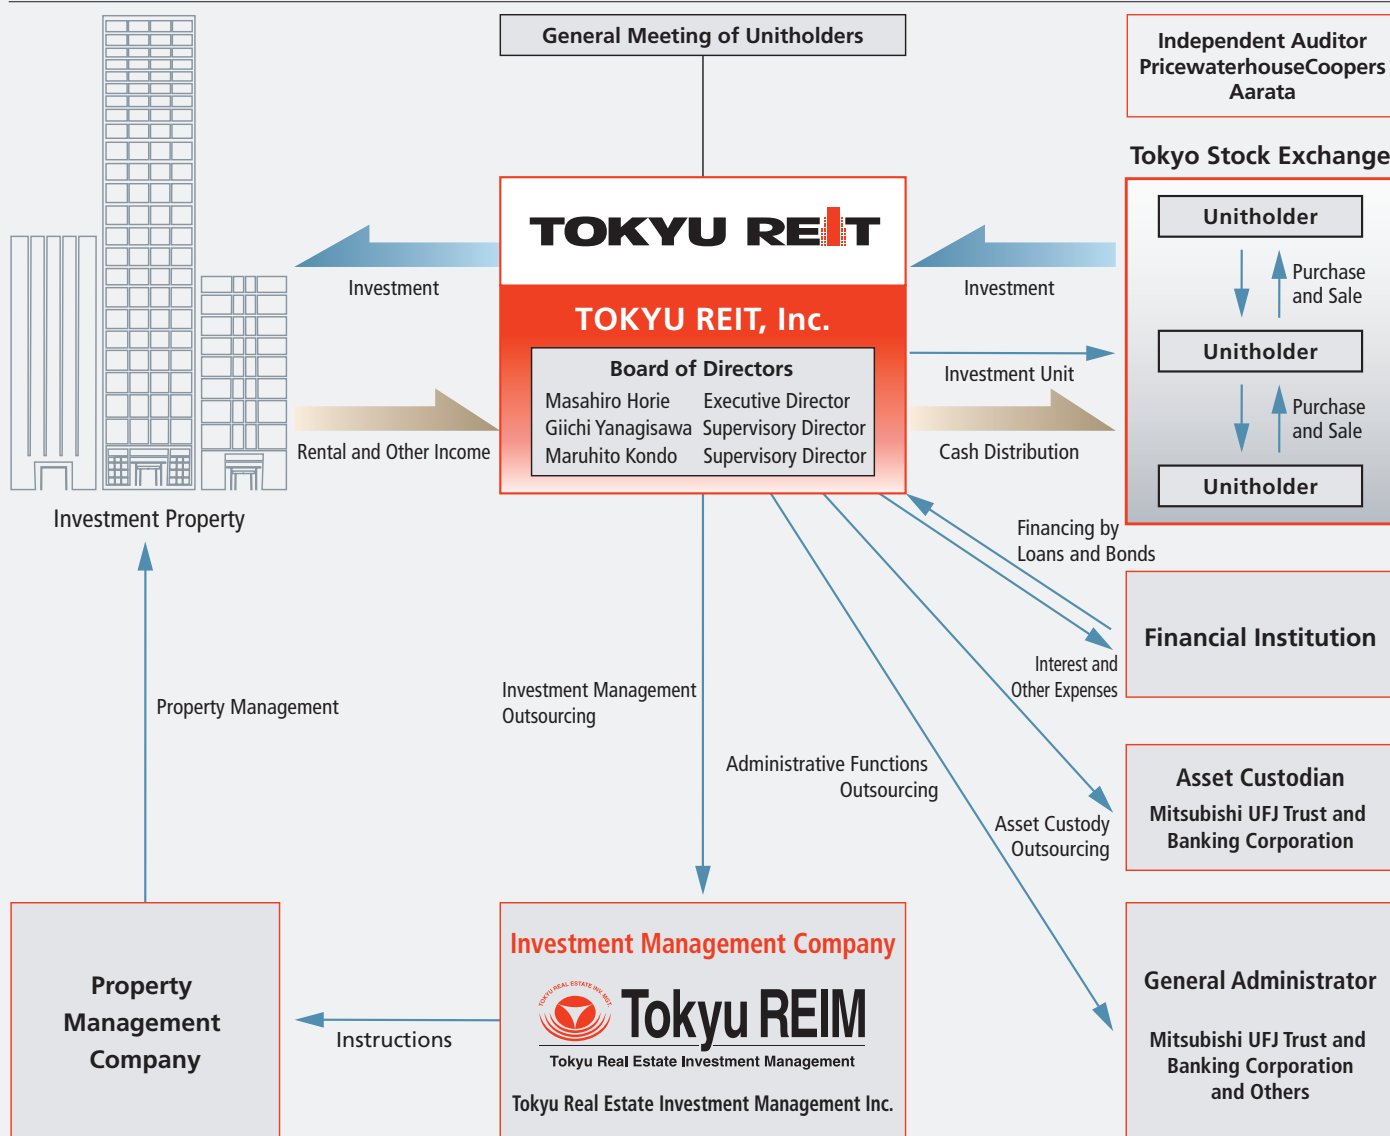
General Meeting of Unitholders

Independent Auditor PricewaterhouseCoopers Aarata

Tokyo Stock Exchange

TOKYU REIT

TOKYU REIT, Inc.

Board of Directors
Masahiro Horie Executive Director
Giichi Yanagisawa Supervisory Director
Maruhito Kondo Supervisory Director

Investment

Rental and Other Income

Investment Property

Investment

Investment Unit

Cash Distribution

Unitholder

Purchase and Sale

Unitholder

Purchase and Sale

Unitholder

Financing by Loans and Bonds

Financial Institution

Interest and Other Expenses

Asset Custodian
Mitsubishi UFJ Trust and Banking Corporation

Asset Custody Outsourcing

General Administrator
Mitsubishi UFJ Trust and Banking Corporation and Others

Administrative Functions Outsourcing

Investment Management Outsourcing

Property Management

Property Management Company

Instructions

Investment Management Company

TOKYU REAL ESTATE INV. MGT.

Tokyu REIM

Tokyu Real Estate Investment Management

Tokyu Real Estate Investment Management Inc.